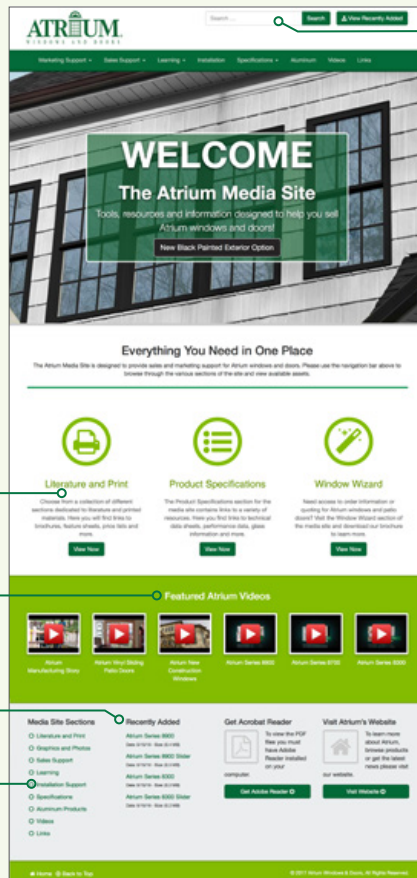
ATRIUM
WINDOWS AND DOORS

Search ...
Search
View Recently Added

Marketing Support ▾ Sales Support ▾ Learning ▾ Installation Specifications ▾ Aluminum Videos Links

WELCOME
The Atrium Media Site
Tools, resources and information designed to help you sell Atrium windows and doors!
New Black Painted Exterior Option

Everything You Need in One Place
The Atrium Media Site is designed to provide sales and marketing support for Atrium windows and doors. Please use the navigation bar above to browse through the various sections of the site and view available assets.

Literature and Print
Choose from a collection of different sections dedicated to literature and printed materials. Here you will find links to brochures, feature sheets, price lists and more.
View Now

Product Specifications
The Product Specifications section for the media site contains links to a variety of resources. Here you find links to technical data sheets, performance data, glass information and more.
View Now

Window Wizard
Need access to order information or quoting for Atrium windows and patio doors? Visit the Window Wizard section of the media site and download our brochure to learn more.
View Now

Featured Atrium Videos

Atrium Manufacturing Story
Atrium Vinyl Sliding Patio Doors
Atrium New Construction Windows
Atrium Series 8600
Atrium Series 8700
Atrium Series 8300

Media Site Sections
Literature and Print
Graphics and Photos
Sales Support
Learning
Installation Support
Specifications
Aluminum Products
Videos
Links

Recently Added
Atrium Series 8600
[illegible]
Atrium Series 8600 Slider
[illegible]
Atrium Series 8300
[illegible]
Atrium Series 8300 Slider
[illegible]

Get Acrobat Reader
To view the PDF files you must have Adobe Reader installed on your computer.
Get Adobe Reader

Visit Atrium's Website
To learn more about Atrium, browse products or get the latest news please visit our website.
Visit Website

Home Back to Top
© 2017 Atrium Windows & Doors. All Rights Reserved.